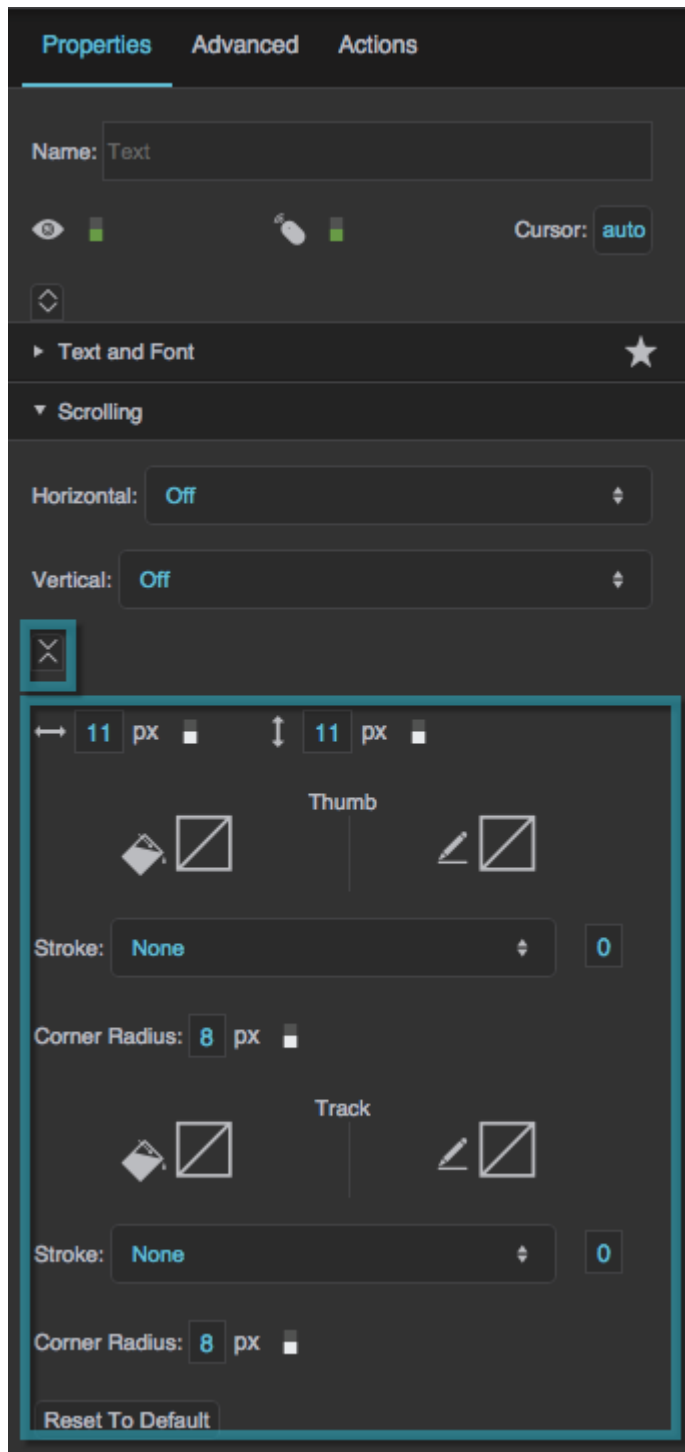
Properties Advanced Actions

Name: Text

Cursor: auto

Text and Font

Scrolling

Horizontal: Off

Vertical: Off

11 px 11 px

Thumb

Stroke: None 0

Corner Radius: 8 px

Track

Stroke: None 0

Corner Radius: 8 px

Reset To Default